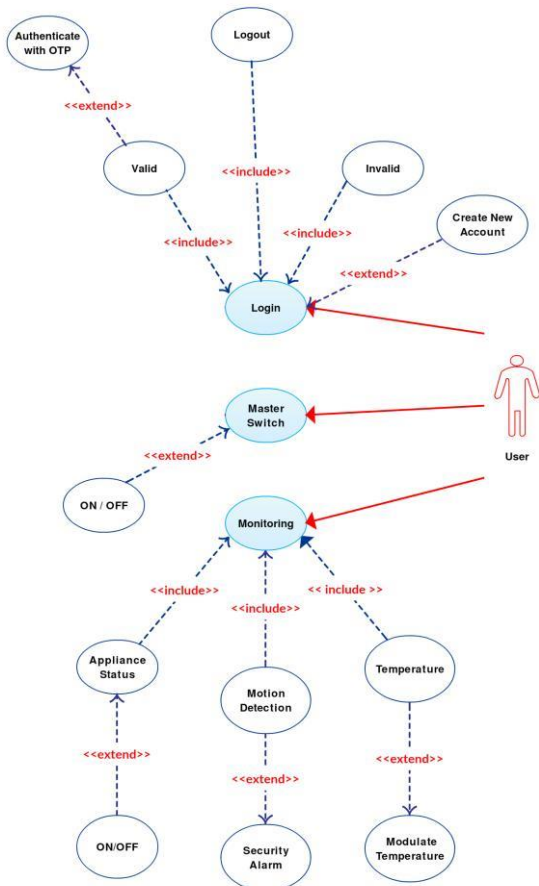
Authenticate with OTP

Logout

<<extend>>

Valid

<<include>>

Invalid

<<include>>

<<include>>

Create New Account

<<extend>>

Login

Master Switch

User

<<extend>>

ON / OFF

Monitoring

<<include>>

<<include>>

<< include >>

Appliance Status

Motion Detection

Temperature

<<extend>>

<<extend>>

<<extend>>

ON/OFF

Security Alarm

Modulate Temperature